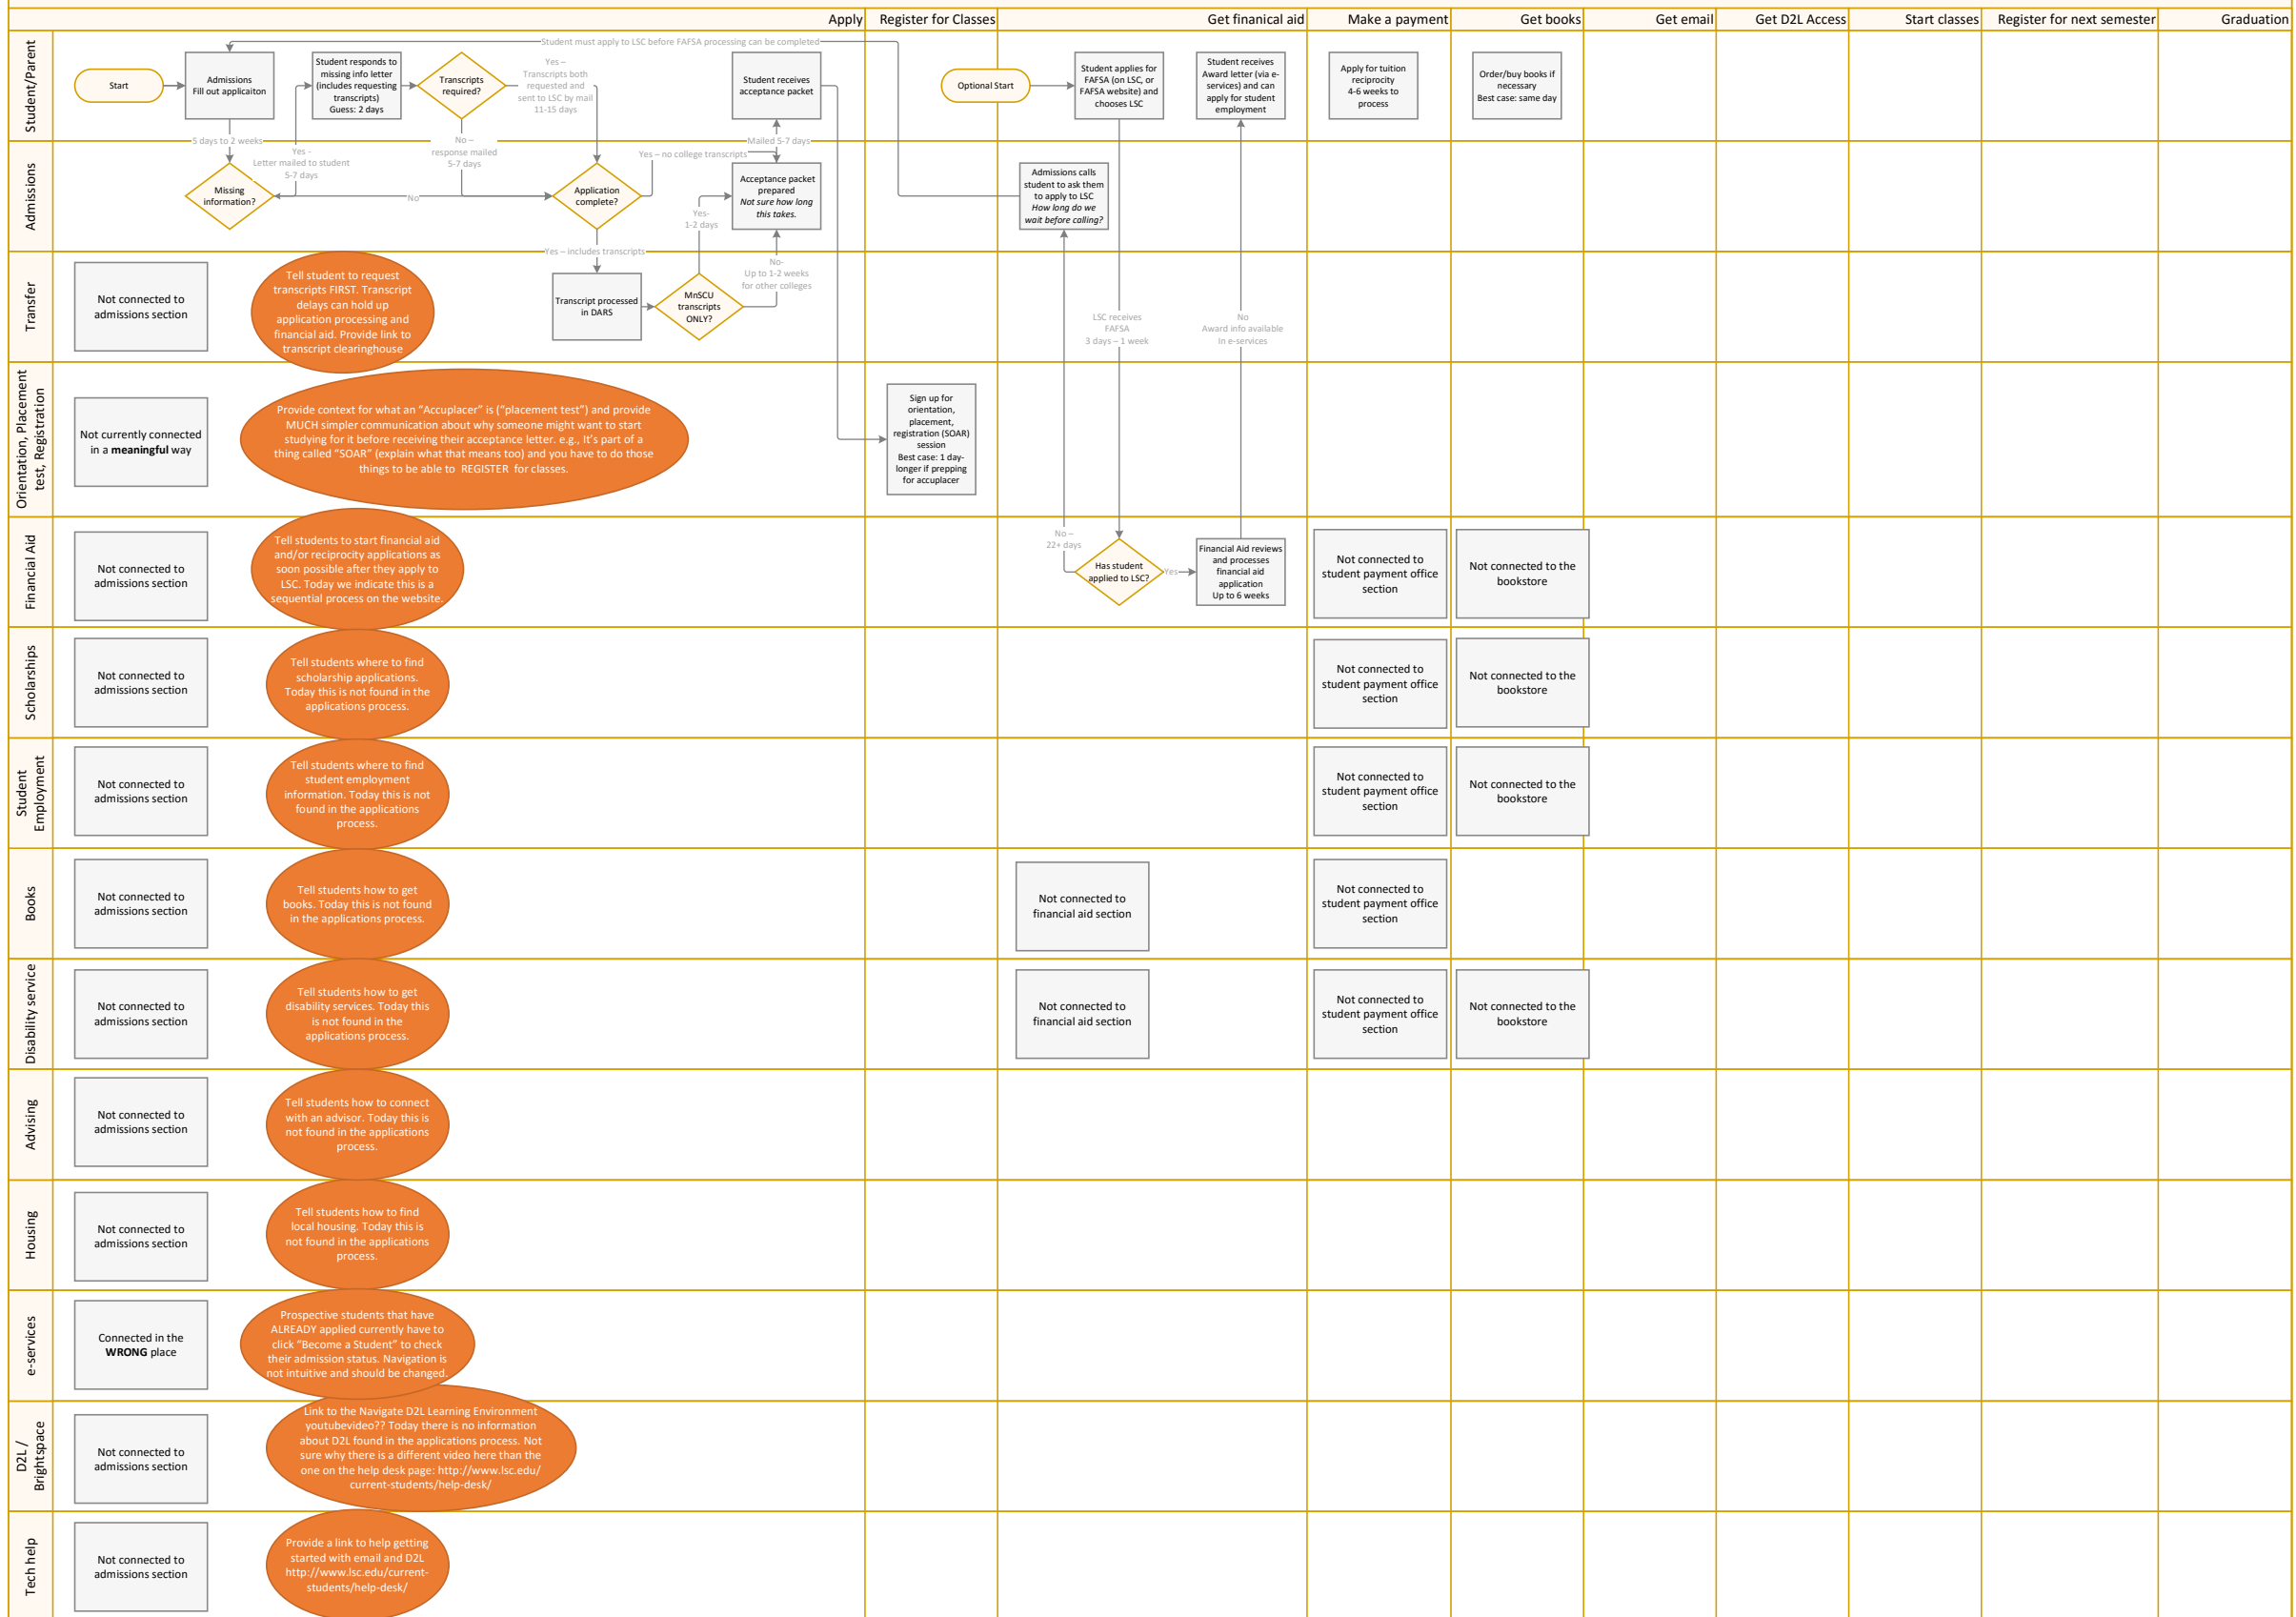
Apply | Register for Classes | Get finanical aid | Make a payment | Get books | Get email | Get D2L Access | Start classes | Register for next semester | Graduation

Student/Parent

Start

Admissions
Fill out applicaiton

Student responds to missing info letter (includes requesting transcripts)
Guess: 2 days

Transcripts required?

Yes – Transcripts both requested and sent to LSC by mail 11-15 days

Student must apply to LSC before FAFSA processing can be completed

Student receives acceptance packet

Optional Start

Student applies for FAFSA (on LSC, or FAFSA website) and chooses LSC

Student receives Award letter (via e-services) and can apply for student employment

Apply for tuition reciprocity
4-6 weeks to process

Order/buy books if necessary
Best case: same day

5 days to 2 weeks

Yes - Letter mailed to student 5-7 days

No – response mailed 5-7 days

Mailed 5-7 days

Yes – no college transcripts

Admissions

Missing information?

No

Application complete?

Acceptance packet prepared
Not sure how long this takes.

Yes- 1-2 days

Admissions calls student to ask them to apply to LSC
How long do we wait before calling?

Yes – includes transcripts

Transfer

Not connected to admissions section

Tell student to request transcripts FIRST. Transcript delays can hold up application processing and financial aid. Provide link to transcript clearinghouse

Transcript processed in DARS

MnSCU transcripts ONLY?

No- Up to 1-2 weeks for other colleges

LSC receives FAFSA
3 days – 1 week

No
Award info available in e-services

Orientation, Placement test, Registration

Not currently connected in a meaningful way

Provide context for what an "Accuplacer" is ("placement test") and provide MUCH simpler communication about why someone might want to start studying for it before receiving their acceptance letter. e.g., It's part of a thing called "SOAR" (explain what that means too) and you have to do those things to be able to REGISTER for classes.

Sign up for orientation, placement, registration (SOAR) session
Best case: 1 day- longer if prepping for accuplacer

Financial Aid

Not connected to admissions section

Tell students to start financial aid and/or reciprocity applications as soon possible after they apply to LSC. Today we indicate this is a sequential process on the website.

No – 22+ days

Has student applied to LSC?

Yes

Financial Aid reviews and processes financial aid application
Up to 6 weeks

Not connected to student payment office section

Not connected to the bookstore

Scholarships

Not connected to admissions section

Tell students where to find scholarship applications. Today this is not found in the applications process.

Not connected to student payment office section

Not connected to the bookstore

Student Employment

Not connected to admissions section

Tell students where to find student employment information. Today this is not found in the applications process.

Not connected to student payment office section

Not connected to the bookstore

Books

Not connected to admissions section

Tell students how to get books. Today this is not found in the applications process.

Not connected to financial aid section

Not connected to student payment office section

Disability service

Not connected to admissions section

Tell students how to get disability services. Today this is not found in the applications process.

Not connected to financial aid section

Not connected to student payment office section

Not connected to the bookstore

Advising

Not connected to admissions section

Tell students how to connect with an advisor. Today this is not found in the applications process.

Housing

Not connected to admissions section

Tell students how to find local housing. Today this is not found in the applications process.

e-services

Connected in the WRONG place

Prospective students that have ALREADY applied currently have to click "Become a Student" to check their admission status. Navigation is not intuitive and should be changed.

D2L / Brightspace

Not connected to admissions section

Link to the Navigate D2L Learning Environment youtubevideo?? Today there is no information about D2L found in the applications process. Not sure why there is a different video here than the one on the help desk page: http://www.lsc.edu/current-students/help-desk/

Tech help

Not connected to admissions section

Provide a link to help getting started with email and D2L http://www.lsc.edu/current-students/help-desk/